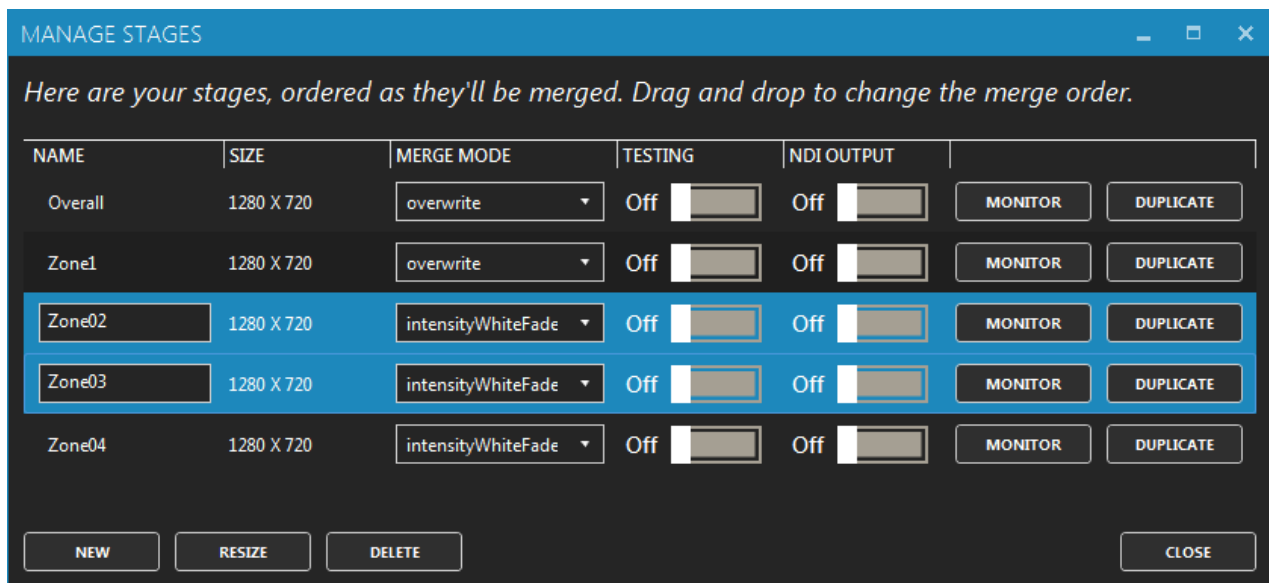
MANAGE STAGES

Here are your stages, ordered as they'll be merged. Drag and drop to change the merge order.

| NAME | SIZE | MERGE MODE | TESTING | NDI OUTPUT | | |
|---|---|---|---|---|---|---|
| Overall | 1280 X 720 | overwrite | Off | Off | MONITOR | DUPLICATE |
| Zone1 | 1280 X 720 | overwrite | Off | Off | MONITOR | DUPLICATE |
| Zone02 | 1280 X 720 | intensityWhiteFade | Off | Off | MONITOR | DUPLICATE |
| Zone03 | 1280 X 720 | intensityWhiteFade | Off | Off | MONITOR | DUPLICATE |
| Zone04 | 1280 X 720 | intensityWhiteFade | Off | Off | MONITOR | DUPLICATE |

NEW RESIZE DELETE CLOSE